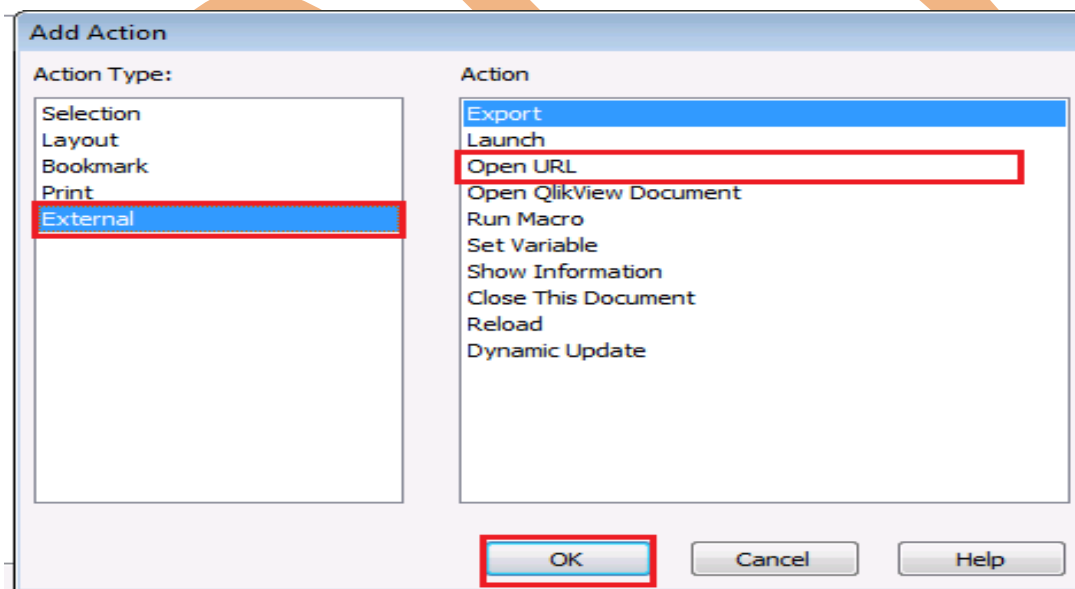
Add Action

Action Type:

Selection
Layout
Bookmark
Print
External

Action

Export
Launch
Open URL
Open QlikView Document
Run Macro
Set Variable
Show Information
Close This Document
Reload
Dynamic Update

OK
Cancel
Help